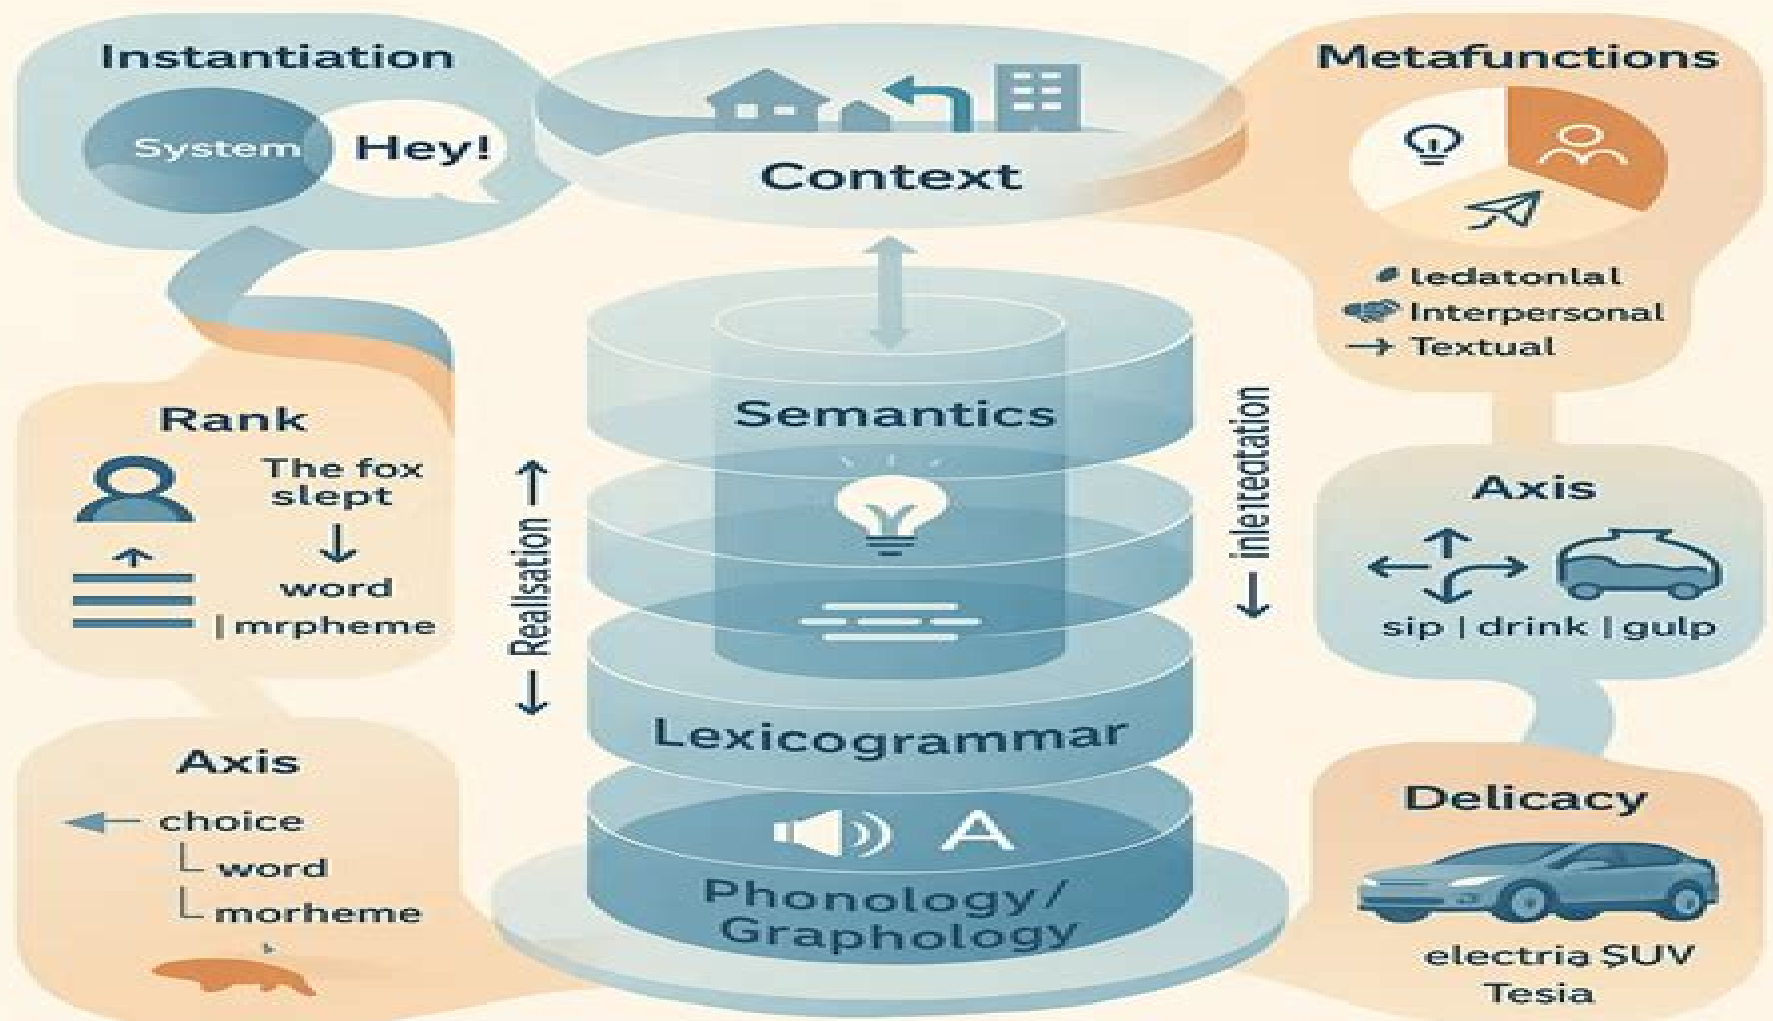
Instantiation

System

Hey!

Context

Metafunctions

ledatonlal
Interpersonal
→ Textual

Rank

The fox slept
↓
word
| mrpheme

Realisation

Semantics

inle1etatation

Lexicogrammar

Phonology/ Graphology

Axis

sip | drink | gulp

Axis

choice
└ word
└ morheme

Delicacy

electria ŞUV
Tesia